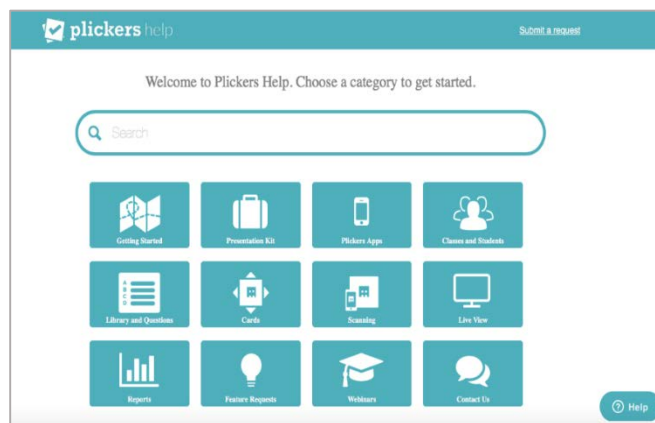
plickers help

Submit a request

Welcome to Plickers Help. Choose a category to get started.

Search

Getting Started

Presentation Kit

Plickers Apps

Classes and Students

Library and Questions

Cards

Scanning

Live View

Reports

Feature Requests

Webinars

Contact Us

Help